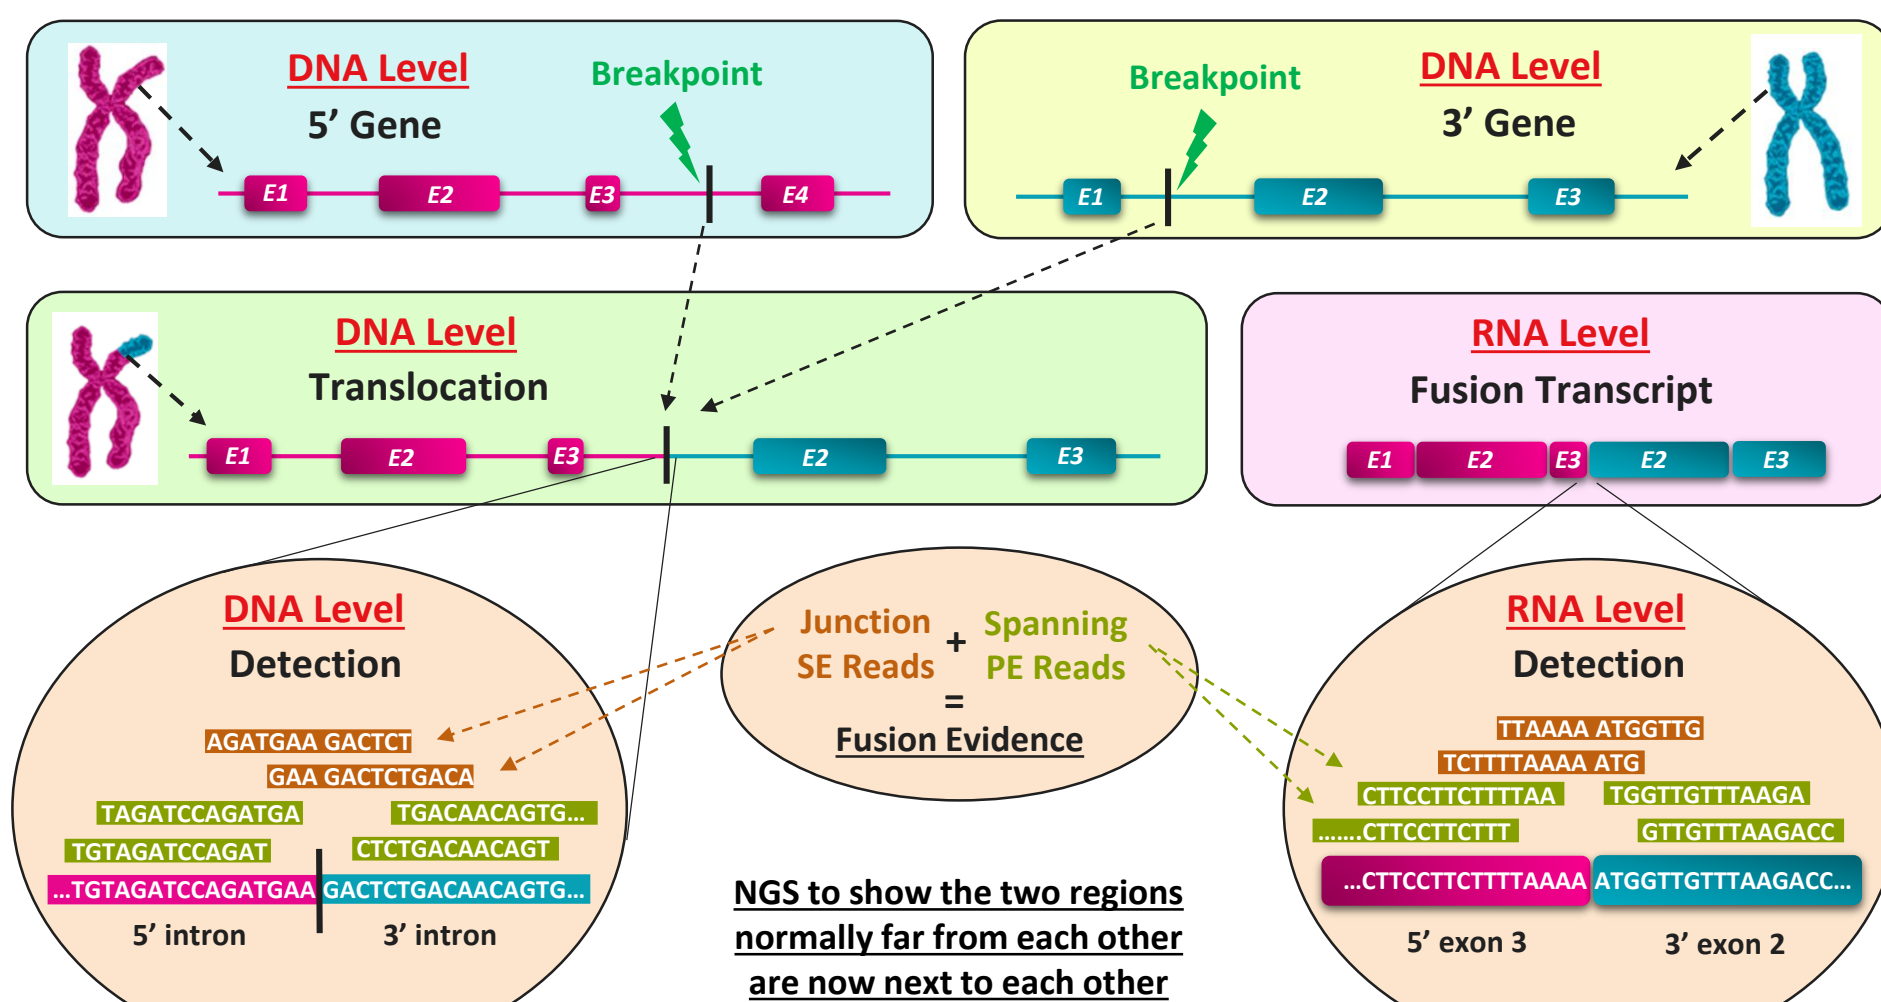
DNA Level
5’ Gene
Breakpoint
E1 E2 E3 E4

Breakpoint
DNA Level
3’ Gene
E1 E2 E3

DNA Level
Translocation
E1 E2 E3 E2 E3

RNA Level
Fusion Transcript
E1 E2 E3 E2 E3

DNA Level
Detection
AGATGAA GACTCT
GAA GACTCTGACA
TAGATCCAGATGA
TGACAACAGTG…
TGTAGATCCAGAT
CTCTGACAACAGT
…TGTAGATCCAGATGAA GACTCTGACAACAGTG…
5’ intron
3’ intron

Junction SE Reads + Spanning PE Reads = Fusion Evidence

RNA Level
Detection
TTAAAA ATGGTTG
TCTTTTAAAA ATG
CTTCCTTCTTTTAA
TGGTTGTTTAAGA
…….CTTCCTTCTTT
GTTGTTTAAGACC
…CTTCCTTCTTTTAAAA ATGGTTGTTTAAGACC…
5’ exon 3
3’ exon 2

NGS to show the two regions normally far from each other are now next to each other